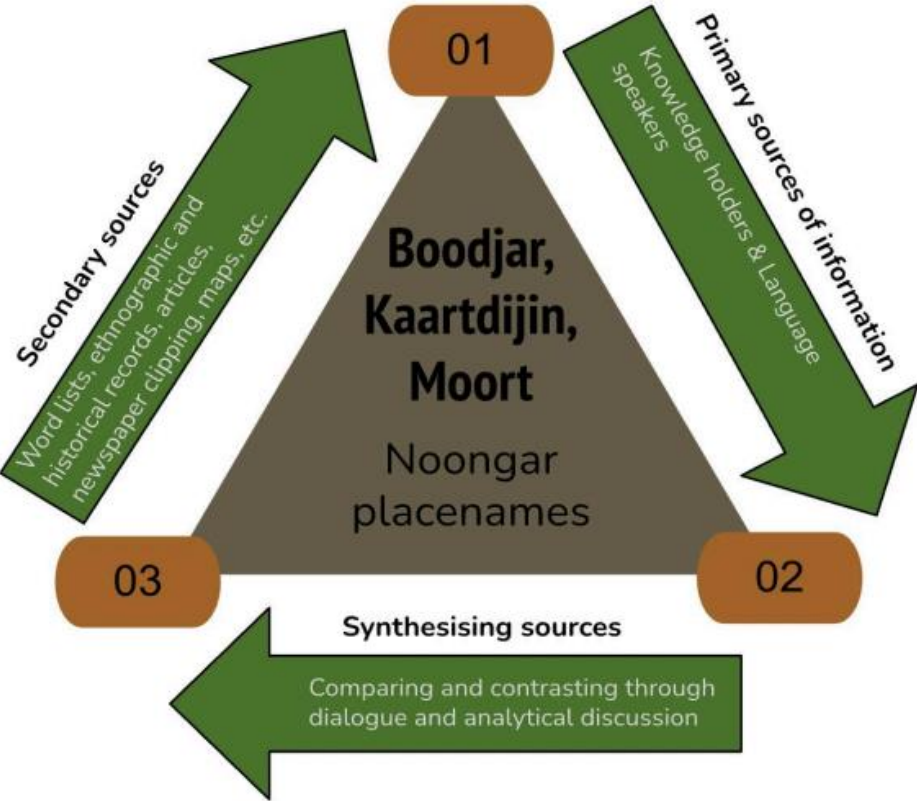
01

Primary sources of information

Knowledge holders & Language speakers

02

Synthesising sources

Comparing and contrasting through dialogue and analytical discussion

03

Secondary sources

Word lists, ethnographic and historical records, articles, newspaper clipping, maps, etc.

Boodjar, Kaartdijin, Moort

Noongar placenames